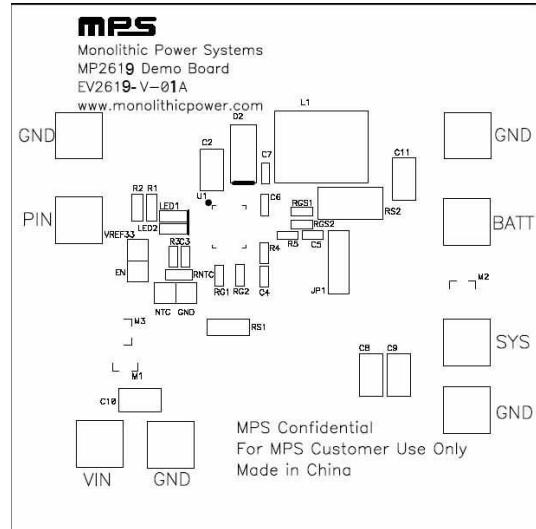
mps
Monolithic Power Systems
MP2619 Demo Board
EV2619-V-01A
www.monolithicpower.com

GND
PIN
VREF33
EN
R2 R1
LED1
LED2
C2
D2
U1
L1
C7
C6
RGS1
RGS2
R5 C5
RS2
C11
GND
BATT
R3C3
RNTC
R4
C4
JP1
NTC GND
RG1 RG2
M3
RS1
M2
SYS
M1
C10
C8 C9
GND
VIN GND

MPS Confidential
For MPS Customer Use Only
Made in China